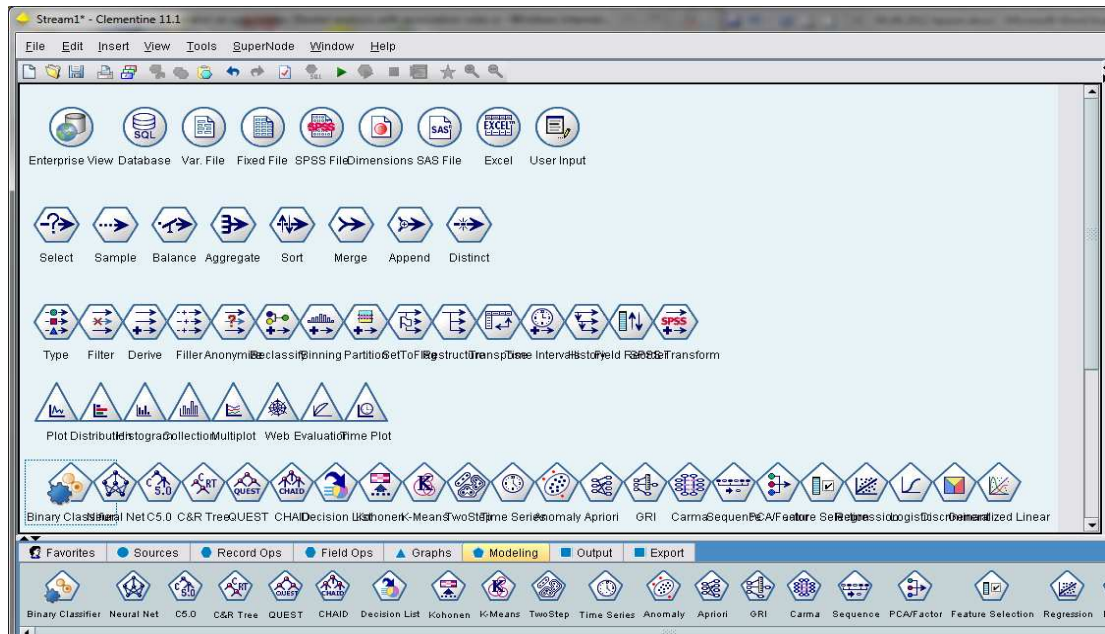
Stream1* - Clementine 11.1

File Edit Insert View Tools SuperNode Window Help

SQL SPSS SAS EXCEL

Enterprise View Database Var. File Fixed File SPSS File Dimensions SAS File Excel User Input

Select Sample Balance Aggregate Sort Merge Append Distinct

SPSS

Type Filter Derive Filler Anonymize Reclassify Binning Partition SetToFlag Restructure Transpose Time Intervals History Field Reorder SPSS Transform

Plot Distribution Histogram Collection Multiplot Web Evaluation Time Plot

5.0 C&RT QUEST CHAID K

Binary Classifier Neural Net C5.0 C&R Tree QUEST CHAID Decision List Kohonen K-Means TwoStep Time Series Anomaly Apriori GRI Carma Sequence PCA/Factor Feature Selection Regression Logistic Discriminant Generalized Linear

Favorites Sources Record Ops Field Ops Graphs Modeling Output Export

5.0 C&RT QUEST CHAID K

Binary Classifier Neural Net C5.0 C&R Tree QUEST CHAID Decision List Kohonen K-Means TwoStep Time Series Anomaly Apriori GRI Carma Sequence PCA/Factor Feature Selection Regression